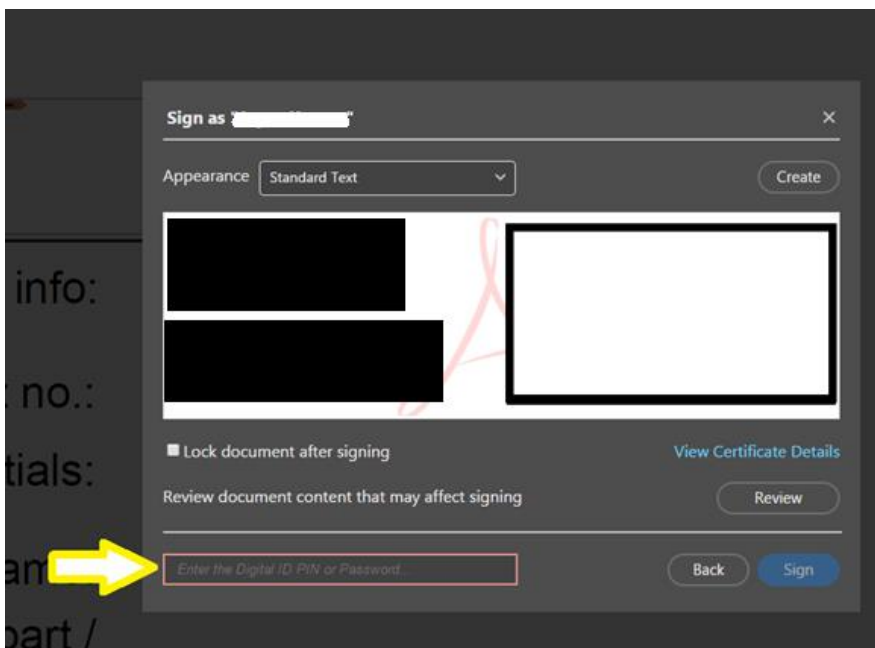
Sign as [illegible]

×

Appearance Standard Text

Create

Lock document after signing

View Certificate Details

Review document content that may affect signing

Review

Enter the Digital ID PIN or Password...

Back

Sign

info:

no.:

tials:

am

part /